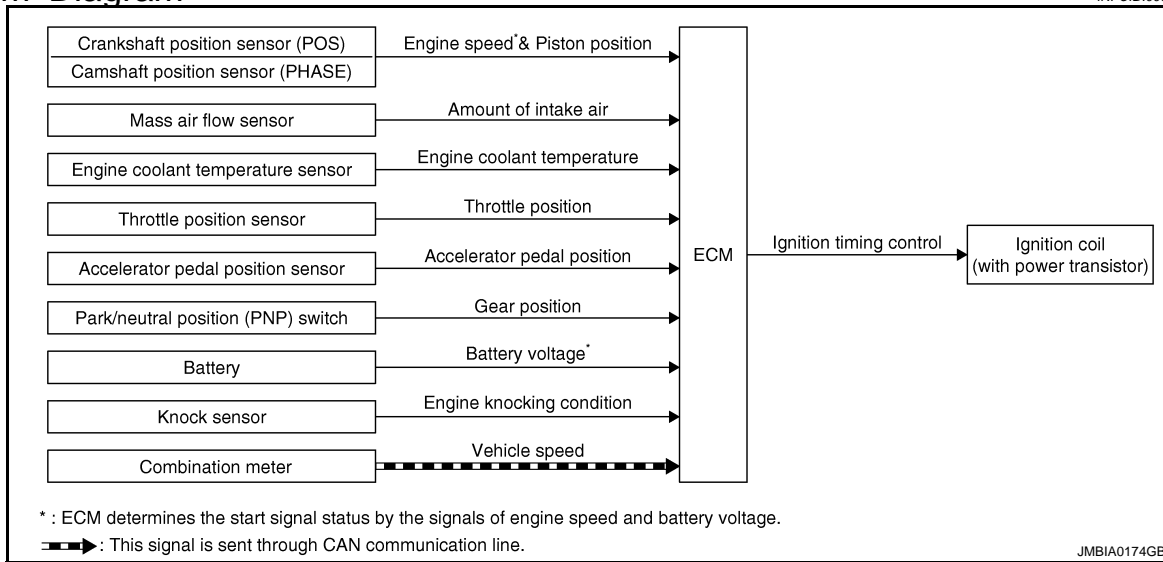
Crankshaft position sensor (POS)
Camshaft position sensor (PHASE)
Engine speed* & Piston position

Mass air flow sensor
Amount of intake air

Engine coolant temperature sensor
Engine coolant temperature

Throttle position sensor
Throttle position

Accelerator pedal position sensor
Accelerator pedal position

Park/neutral position (PNP) switch
Gear position

Battery
Battery voltage*

Knock sensor
Engine knocking condition

Combination meter
Vehicle speed

ECM
Ignition timing control
Ignition coil (with power transistor)

* : ECM determines the start signal status by the signals of engine speed and battery voltage.
: This signal is sent through CAN communication line.

JMBIA0174GE